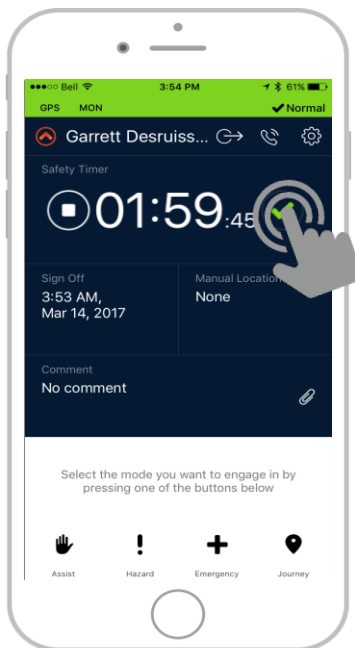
●●●○○ Bell 3:54 PM 61%

GPS MON ✔Normal

Garrett Desruiss...

Safety Timer

01:59:45

Sign Off
3:53 AM, Mar 14, 2017

Manual Location
None

Comment
No comment

Select the mode you want to engage in by pressing one of the buttons below

Assist

Hazard

Emergency

Journey